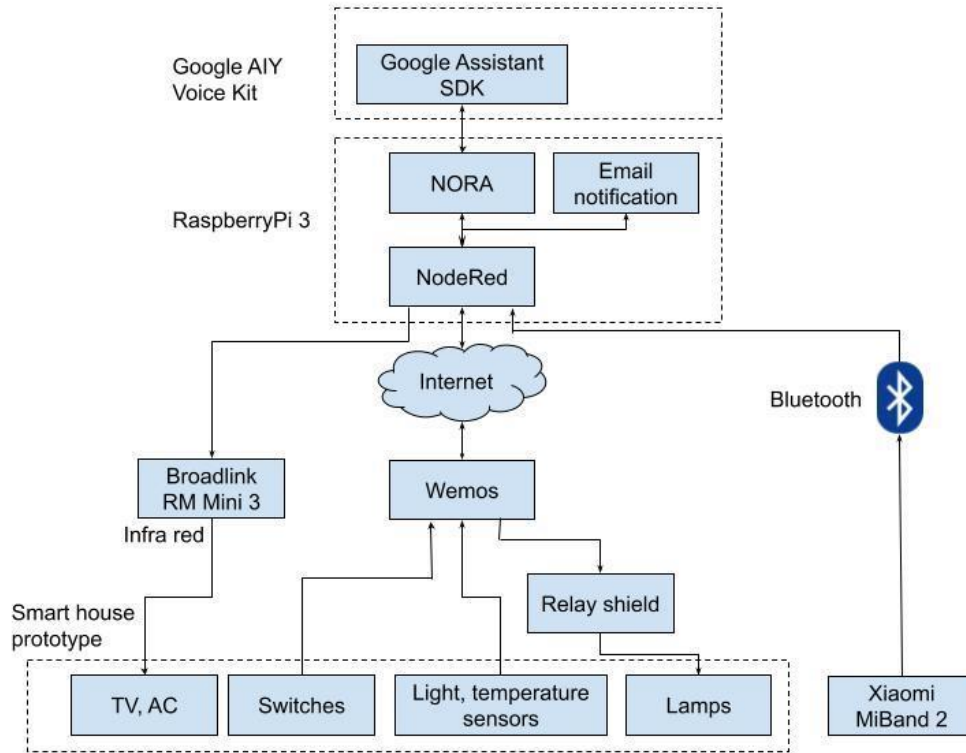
Google AIY Voice Kit

Google Assistant SDK

RaspberryPi 3

NORA

Email notification

NodeRed

Internet

Bluetooth

Broadlink RM Mini 3

Infra red

Wemos

Relay shield

Smart house prototype

TV, AC

Switches

Light, temperature sensors

Lamps

Xiaomi MiBand 2